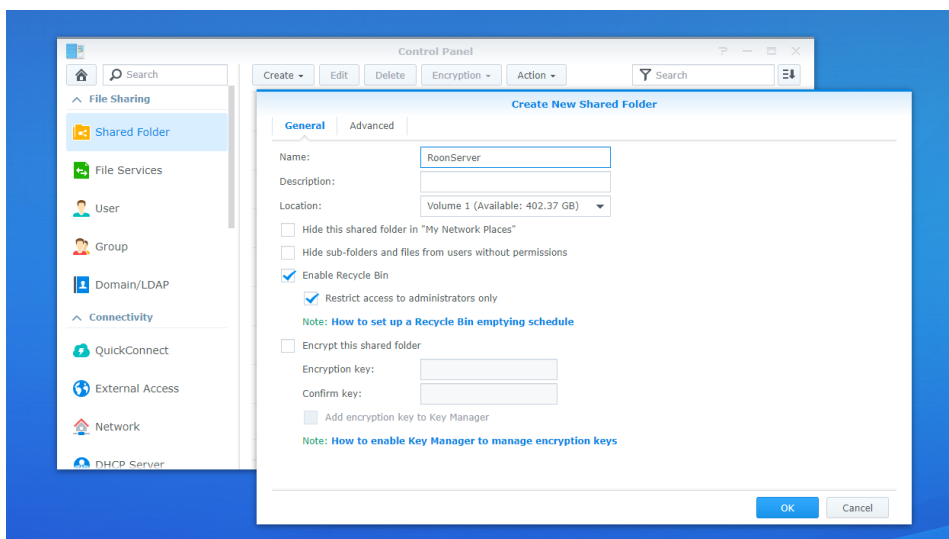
Control Panel

Search

File Sharing

Shared Folder

File Services

User

Group

Domain/LDAP

Connectivity

QuickConnect

External Access

Network

DHCP Server

Create ▾ Edit Delete Encryption ▾ Action ▾ Search

Create New Shared Folder

General Advanced

Name: RoonServer

Description:

Location: Volume 1 (Available: 402.37 GB)

Hide this shared folder in "My Network Places"

Hide sub-folders and files from users without permissions

Enable Recycle Bin

Restrict access to administrators only

Note: How to set up a Recycle Bin emptying schedule

Encrypt this shared folder

Encryption key:

Confirm key:

Add encryption key to Key Manager

Note: How to enable Key Manager to manage encryption keys

OK Cancel